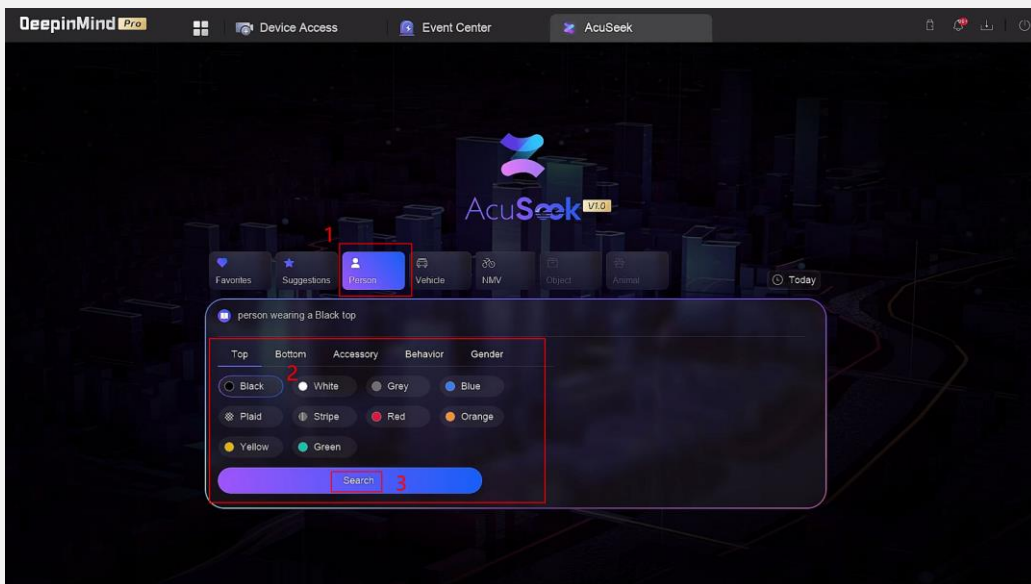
DeepinMind Pro

Device Access

Event Center

AcuSeek

AcuSeek V1.0

1

Favorites
Suggestions
Person
Vehicle
NMV
Object
Animal

Today

person wearing a Black top

Top
Bottom
Accessory
Behavior
Gender

2

Black
White
Grey
Blue
Plaid
Stripe
Red
Orange
Yellow
Green

Search
3